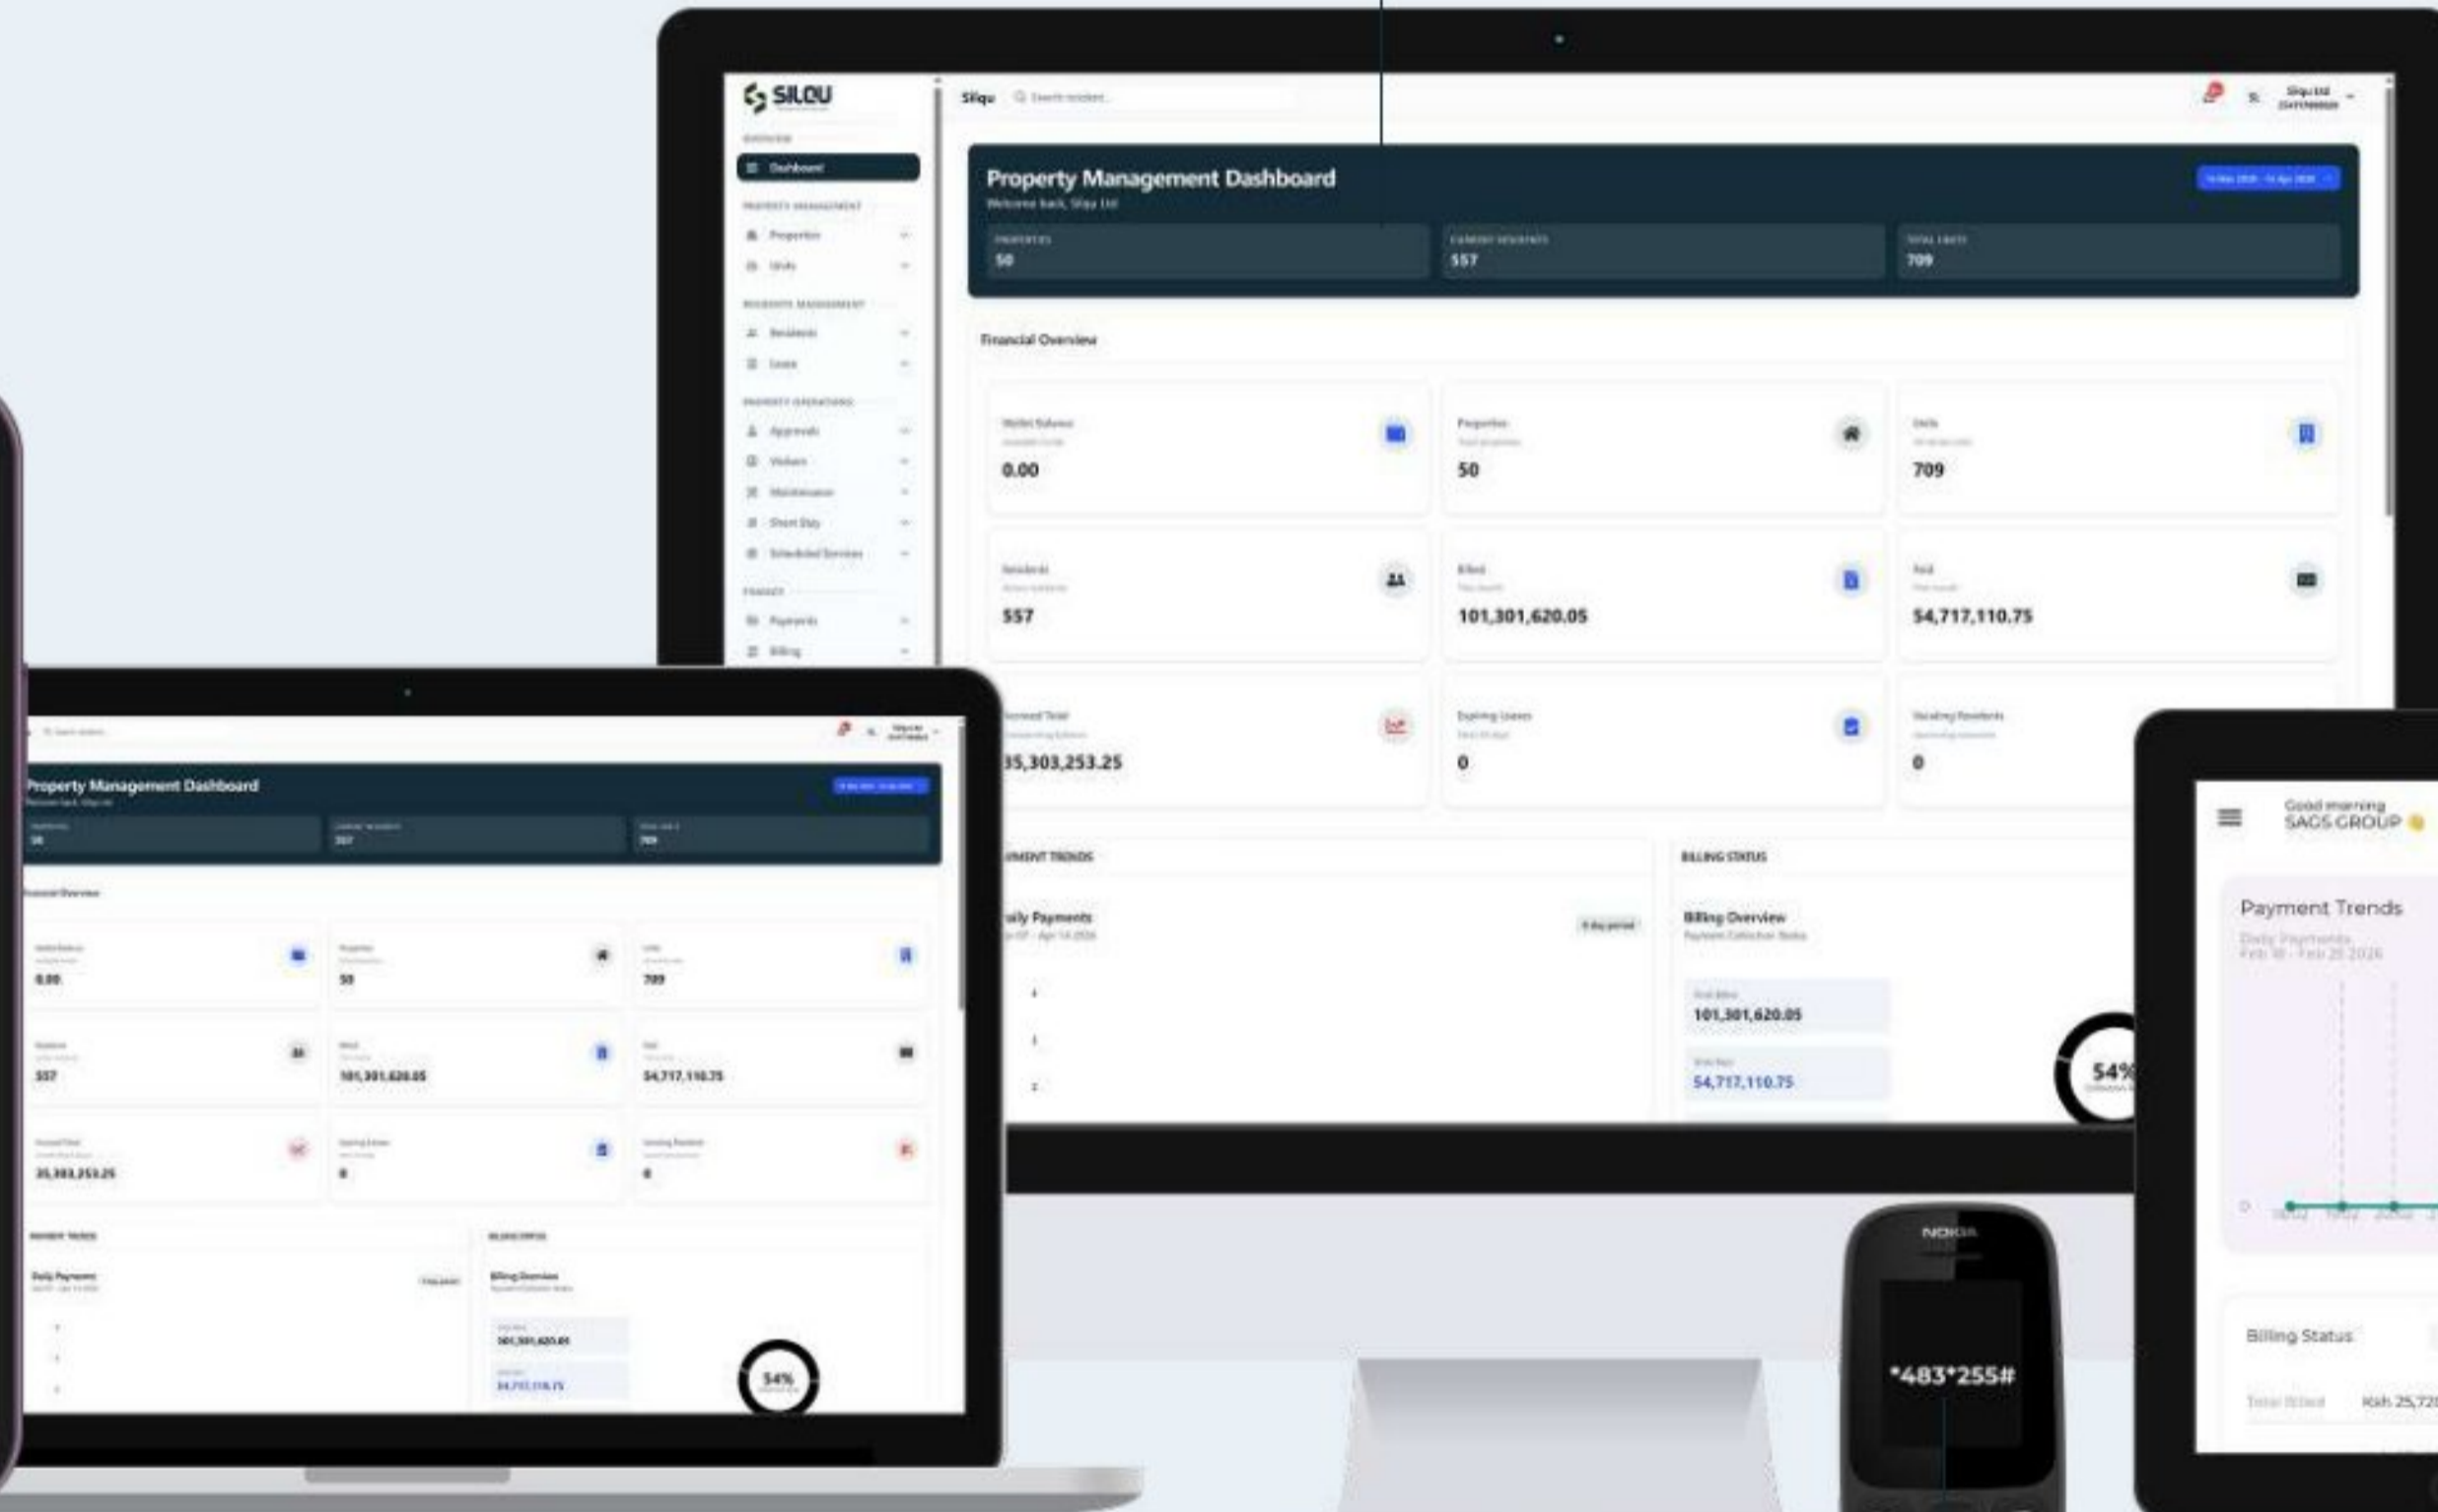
SILQU

Silqu Search resident...

Siqu Ltd

OVERVIEW
Dashboard
PROPERTY MANAGEMENT
Properties
Units
RESIDENTS MANAGEMENT
Residents
Leases
PROPERTY OPERATIONS
Approvals
Visitors
Maintenance
Short Stay
Scheduled Services
FINANCE
Payments
Billing

Property Management Dashboard
Welcome back, Silqu Ltd

PROPERTIES
50
CURRENT RESIDENTS
557
TOTAL UNITS
709

Financial Overview

Wallet Balance
0.00

Properties
50

Units
709

Residents
557

Billed
101,301,620.05

Paid
54,717,110.75

Accrued Total
35,303,253.25

Expiring Leases
0

Vacating Residents
0

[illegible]MENT TRENDS
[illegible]aily Payments

BILLING STATUS
Billing Overview
Payment Collection Status

101,301,620.05
54,717,110.75

54%

Property Management Dashboard

Financial Overview

0.00
50
709
557
101,301,620.05
54,717,110.75
35,303,253.25
0
0

Daily Payments

Billing Overview

54%

Good morning
SAGS GROUP

Payment Trends
Daily Payments
Feb 18 - Feb 25 2026

Billing Status
Total Billed
KSh 25,72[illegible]

NOKIA
*483*255#